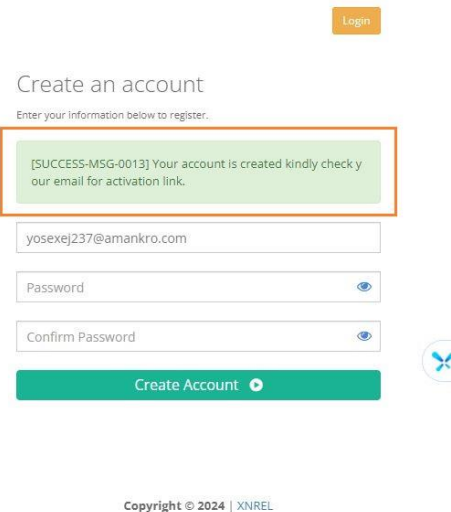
Login

Create an account

Enter your information below to register.

[SUCCESS-MSG-0013] Your account is created kindly check your email for activation link.

yosexej237@amankro.com

Password

Confirm Password

Create Account

Copyright © 2024 | XNREL